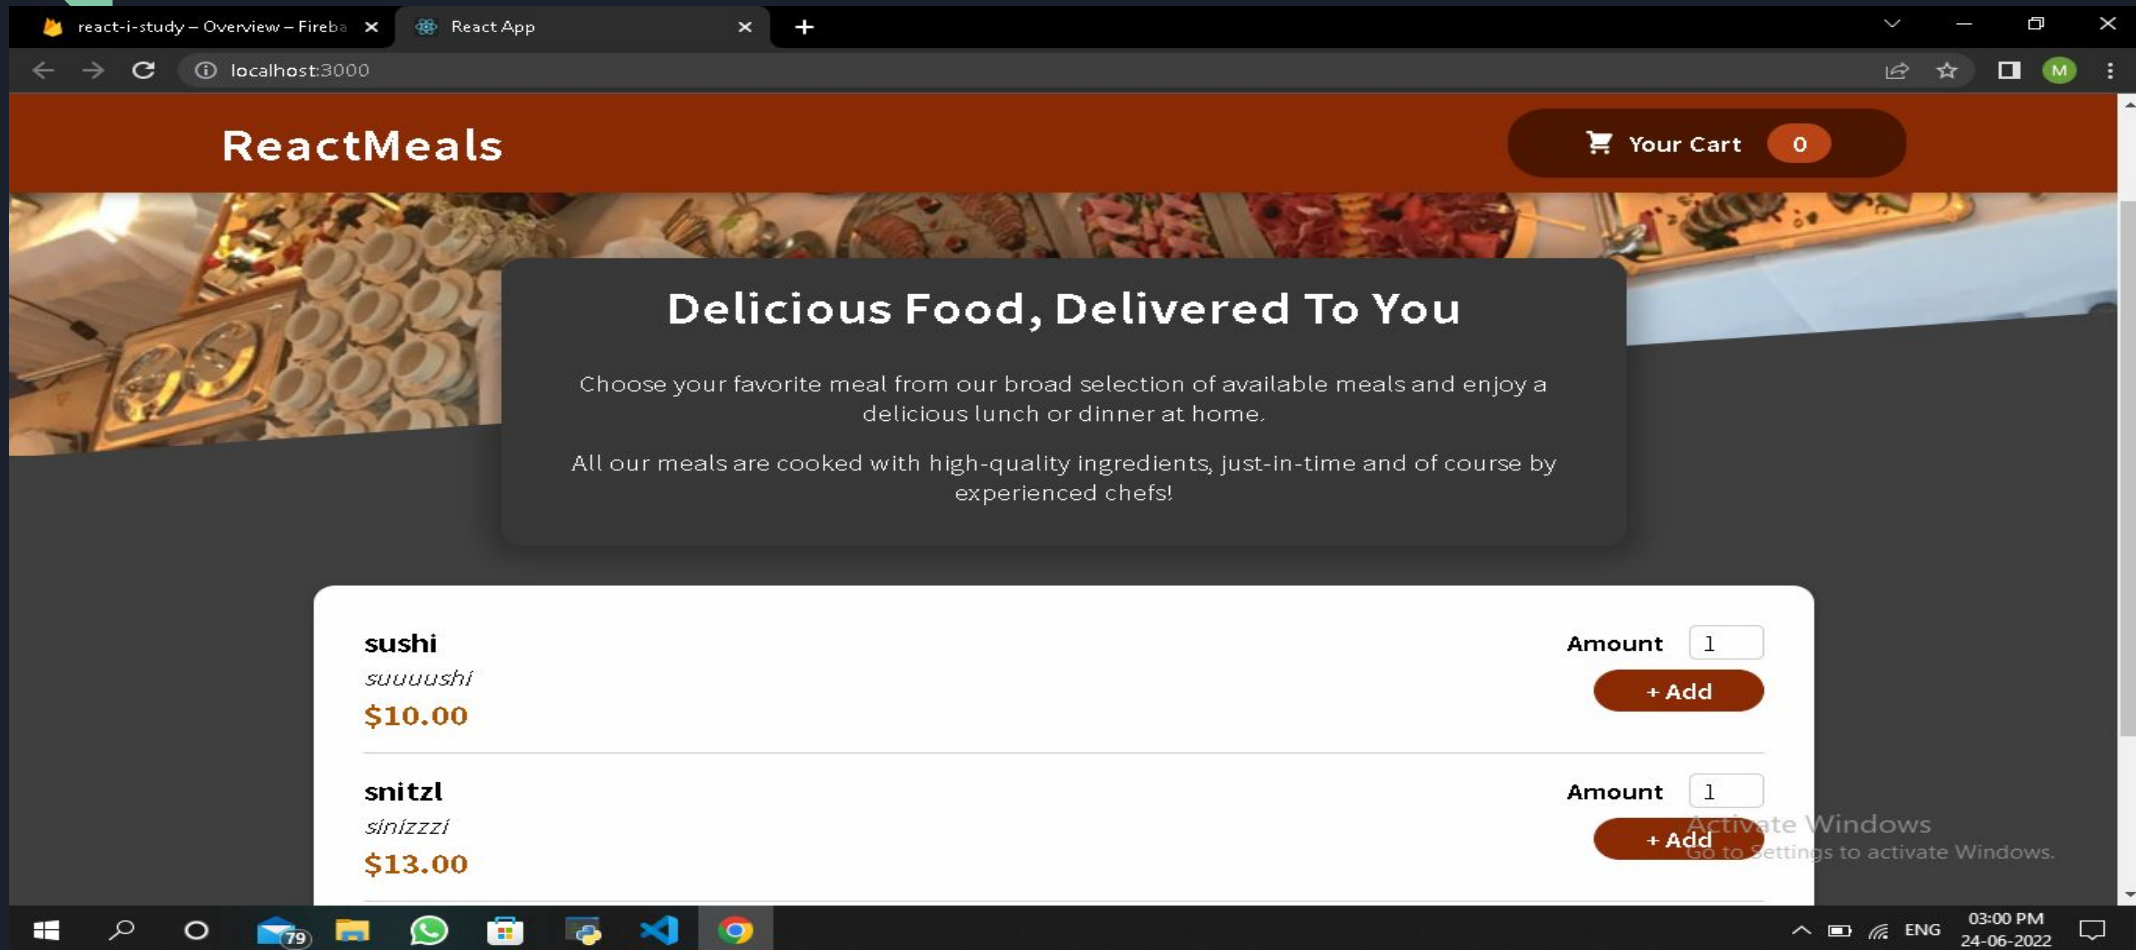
react-i-study – Overview – Fireba
React App
localhost:3000

ReactMeals
Your Cart 0

Delicious Food, Delivered To You

Choose your favorite meal from our broad selection of available meals and enjoy a delicious lunch or dinner at home.

All our meals are cooked with high-quality ingredients, just-in-time and of course by experienced chefs!

sushi
suuuushi
$10.00
Amount 1
+ Add

snitzl
sinizzzi
$13.00
Amount 1
+ Add

Activate Windows
Go to Settings to activate Windows.

79
ENG
03:00 PM
24-06-2022